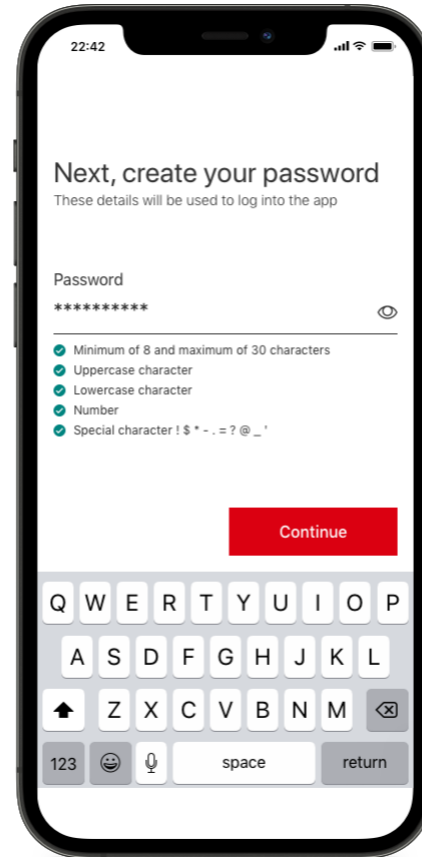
22:42

Next, create your password
These details will be used to log into the app

Password
**********

Minimum of 8 and maximum of 30 characters
Uppercase character
Lowercase character
Number
Special character ! $ * - . = ? @ _ '

Continue

Q W E R T Y U I O P
A S D F G H J K L
Z X C V B N M
123 space return